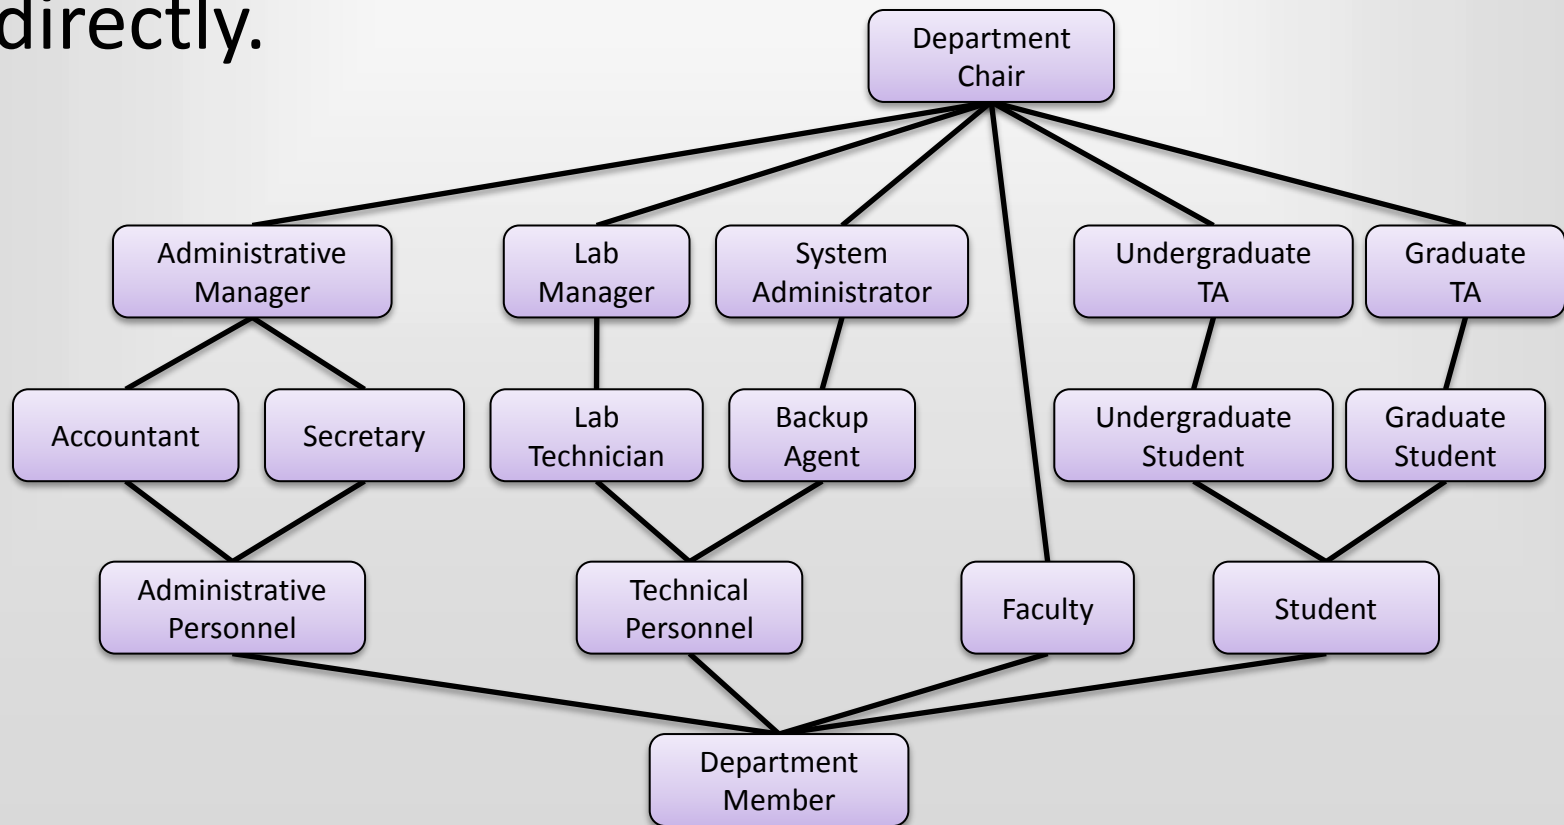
directly.

Department Chair

Administrative Manager

Lab Manager

System Administrator

Undergraduate TA

Graduate TA

Accountant

Secretary

Lab Technician

Backup Agent

Undergraduate Student

Graduate Student

Administrative Personnel

Technical Personnel

Faculty

Student

Department Member